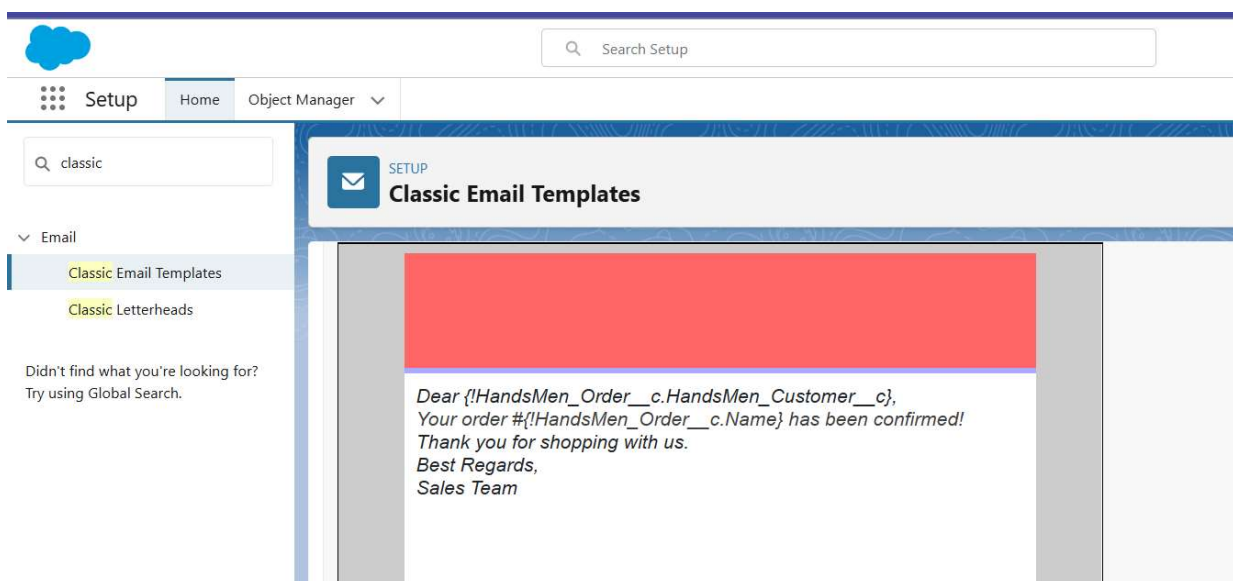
Search Setup

Setup Home Object Manager

classic

Email

Classic Email Templates

Classic Letterheads

Didn't find what you're looking for? Try using Global Search.

SETUP
Classic Email Templates

Dear {!HandsMen_Order__c.HandsMen_Customer__c},
Your order #{!HandsMen_Order__c.Name} has been confirmed!
Thank you for shopping with us.
Best Regards,
Sales Team